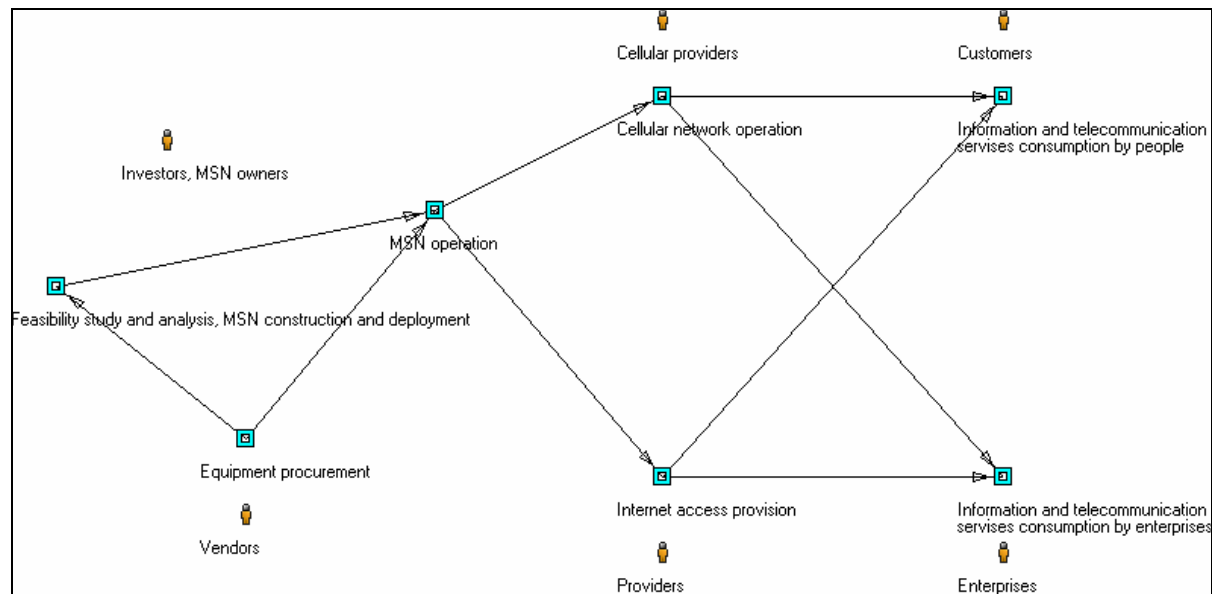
Cellular providers

Customers

Cellular network operation

Information and telecommunication servises consumption by people

Investors, MSN owners

MSN operation

Feasibility study and analysis, MSN construction and deployment

Equipment procurement

Vendors

Internet access provision

Information and telecommunication servises consumption by enterprises

Providers

Enterprises